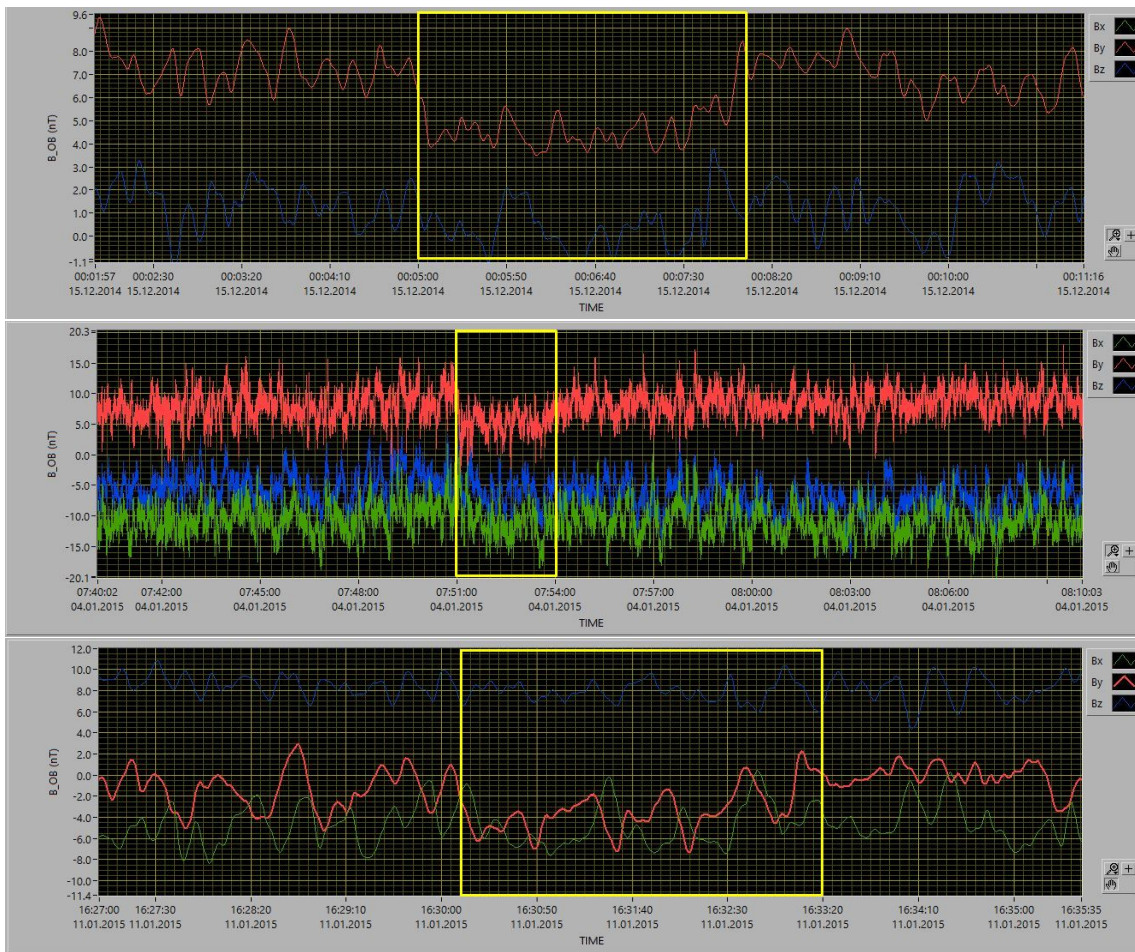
9.6
8.0
7.0
6.0
5.0
4.0
3.0
2.0
1.0
0.0
-1.1
B_OB (nT)
00:01:57 15.12.2014
00:02:30 15.12.2014
00:03:20 15.12.2014
00:04:10 15.12.2014
00:05:00 15.12.2014
00:05:50 15.12.2014
00:06:40 15.12.2014
00:07:30 15.12.2014
00:08:20 15.12.2014
00:09:10 15.12.2014
00:10:00 15.12.2014
00:11:16 15.12.2014
TIME
Bx
By
Bz

20.3
15.0
10.0
5.0
0.0
-5.0
-10.0
-15.0
-20.1
B_OB (nT)
07:40:02 04.01.2015
07:42:00 04.01.2015
07:45:00 04.01.2015
07:48:00 04.01.2015
07:51:00 04.01.2015
07:54:00 04.01.2015
07:57:00 04.01.2015
08:00:00 04.01.2015
08:03:00 04.01.2015
08:06:00 04.01.2015
08:10:03 04.01.2015
TIME
Bx
By
Bz

12.0
10.0
8.0
6.0
4.0
2.0
0.0
-2.0
-4.0
-6.0
-8.0
-10.0
-11.4
B_OB (nT)
16:27:00 11.01.2015
16:27:30 11.01.2015
16:28:20 11.01.2015
16:29:10 11.01.2015
16:30:00 11.01.2015
16:30:50 11.01.2015
16:31:40 11.01.2015
16:32:30 11.01.2015
16:33:20 11.01.2015
16:34:10 11.01.2015
16:35:00 11.01.2015
16:35:35 11.01.2015
TIME
Bx
By
Bz